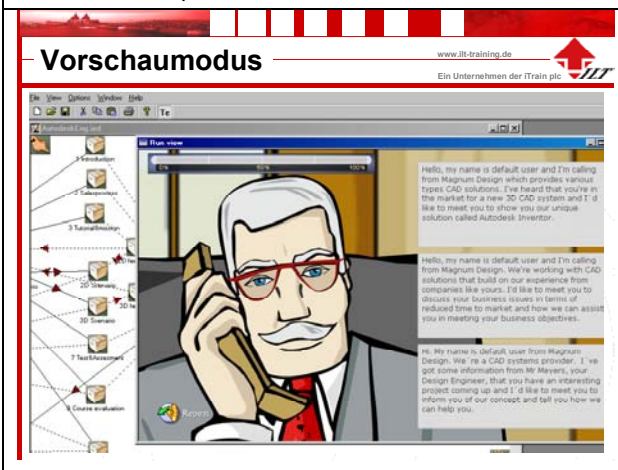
Vorschaumodus

www.ilt-training.de

Ein Unternehmen der iTrain plc

ILT

File View Options Window Help

Te

Autodesk.Cog.ied

Run view

1 Introduction

2 Salespeople

3 Tutorial/Intro

2D Interview

3D Scenario

7 Test/Assessment

8 Course evaluation

0%

50%

100%

Hello, my name is default user and I'm calling from Magnum Design which provides various types CAD solutions. I've heard that you're in the market for a new 3D CAD system and I'd like to meet you to show you our unique solution called Autodesk Inventor.

Hello, my name is default user and I'm calling from Magnum Design. We're working with CAD solutions that build on our experience from companies like yours. I'd like to meet you to discuss your business issues in terms of reduced time to market and how we can assist you in meeting your business objectives.

Hi. My name is default user from Magnum Design. We're a CAD systems provider. I've got some information from Mr Meyers, your Design Engineer, that you have an interesting project coming up and I'd like to meet you to inform you of our concept and tell you how we can help you.

Repeat